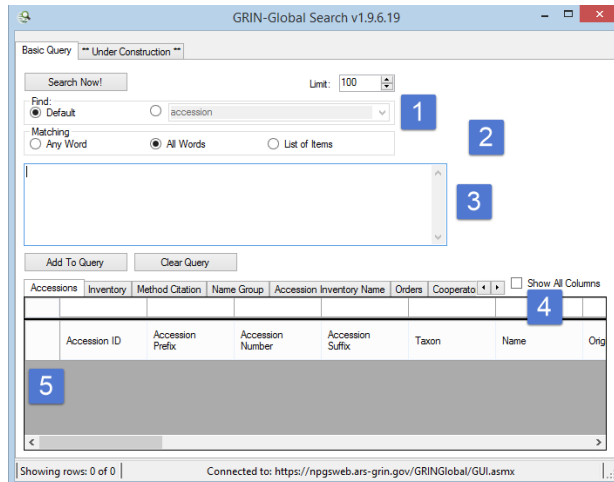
GRIN-Global Search v1.9.6.19

Basic Query | ** Under Construction **

Search Now!

Limit: 100

Find:
Default
accession

1

2

Matching
Any Word
All Words
List of Items

3

Add To Query
Clear Query

Accessions | Inventory | Method Citation | Name Group | Accession Inventory Name | Orders | Cooperato

Show All Columns

4

| | Accession ID | Accession Prefix | Accession Number | Accession Suffix | Taxon | Name | Orig |
|---|---|---|---|---|---|---|---|

5

Showing rows: 0 of 0 | Connected to: https://npgsweb.ars-grin.gov/GRINGlobal/GUI.asmx